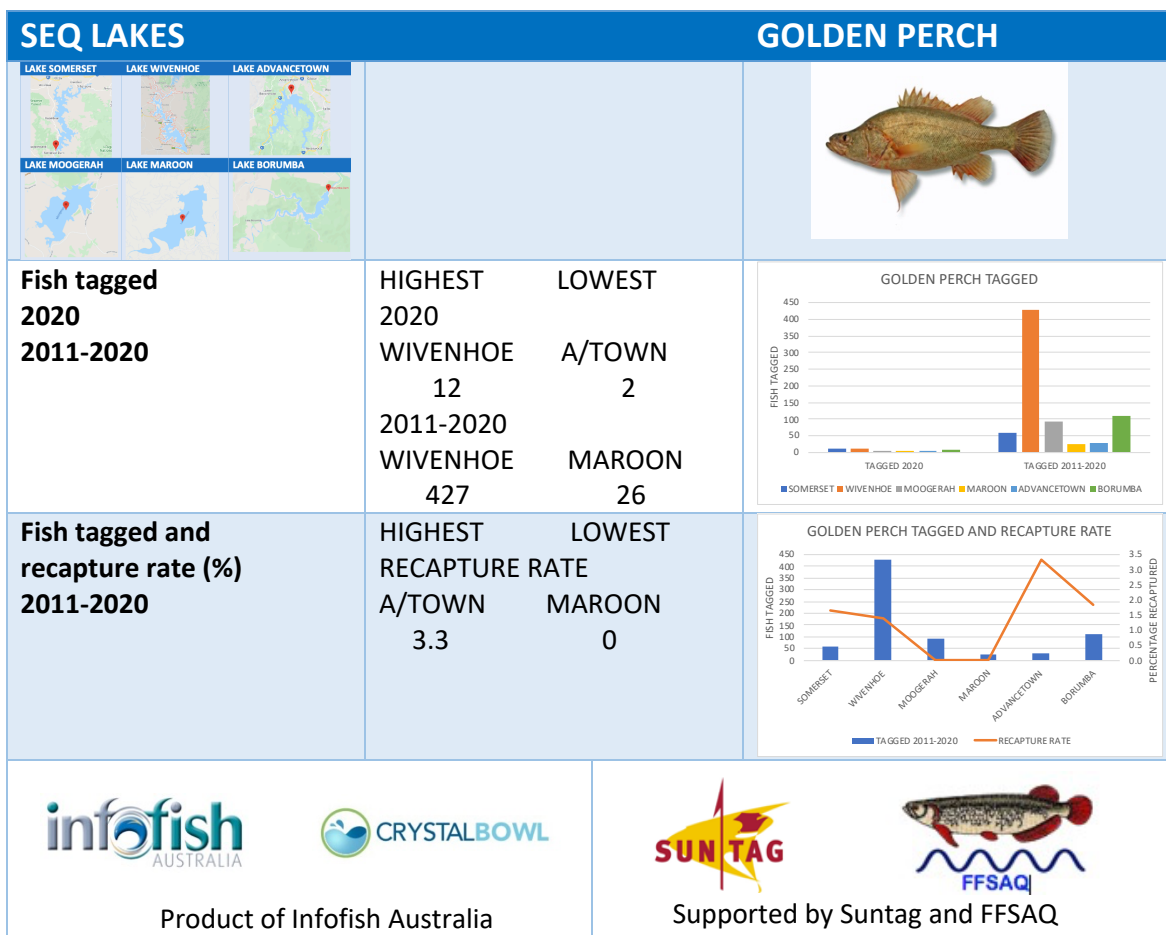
| SEQ LAKES | | GOLDEN PERCH |
|---|---|---|
| LAKE SOMERSET LAKE WIVENHOE LAKE ADVANCETOWN LAKE MOOGERAH LAKE MAROON LAKE BORUMBA | | |
| **Fish tagged 2020 2011-2020** | HIGHEST LOWEST 2020 WIVENHOE A/TOWN 12 2 2011-2020 WIVENHOE MAROON 427 26 | GOLDEN PERCH TAGGED |
| **Fish tagged and recapture rate (%) 2011-2020** | HIGHEST LOWEST RECAPTURE RATE A/TOWN MAROON 3.3 0 | GOLDEN PERCH TAGGED AND RECAPTURE RATE |

GOLDEN PERCH TAGGED

FISH TAGGED

450 400 350 300 250 200 150 100 50 0

TAGGED 2020 TAGGED 2011-2020

SOMERSET WIVENHOE MOOGERAH MAROON ADVANCETOWN BORUMBA

GOLDEN PERCH TAGGED AND RECAPTURE RATE

FISH TAGGED

450 400 350 300 250 200 150 100 50 0

PERCENTAGE RECAPTURED

3.5 3.0 2.5 2.0 1.5 1.0 0.5 0.0

SOMERSET WIVENHOE MOOGERAH MAROON ADVANCETOWN BORUMBA

TAGGED 2011-2020 RECAPTURE RATE

infofish AUSTRALIA

CRYSTALBOWL

Product of Infofish Australia

SUNTAG

FFSAQ

Supported by Suntag and FFSAQ